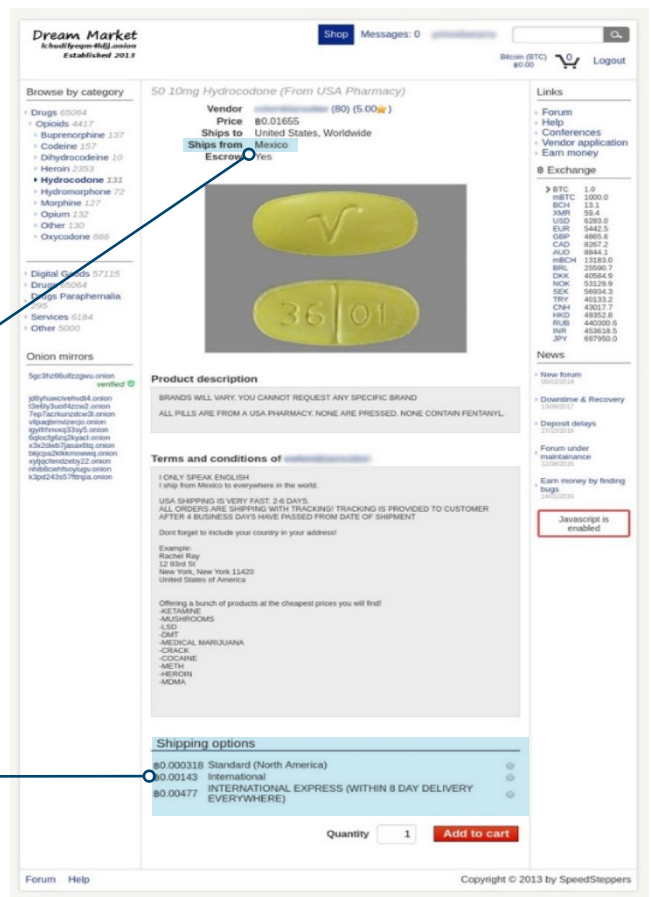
Dream Market
lchudifyeqm4ldjj.onion
Established 2013

Shop Messages: 0

Bitcoin (BTC) ฿0.00 0 Logout

Browse by category

Drugs 65064
Opioids 4417
Buprenorphine 137
Codeine 157
Dihydrocodeine 10
Heroin 2353
Hydrocodone 131
Hydromorphone 72
Morphine 127
Opium 132
Other 130
Oxycodone 668

Digital Goods 57115
Drugs 65064
Drugs Paraphernalia 295
Services 6184
Other 5000

Onion mirrors

5gc3hz66ulfzzgwu.onion verified
jd6yhuwcivehvdb4.onion
t3e6ly3uoif4zcw2.onion
7ep7acrkunzdcw3l.onion
vilpaqbrnvizecjo.onion
igyifrhnvxq33sy5.onion
6qlocfg6zq2kyacl.onion
x3x2dwb7jasax6tq.onion
bkjcpa2klkkmowwq.onion
xytjqcfendzeby22.onion
nhib6cwhfsoyiugv.onion
k3pd243s57fttnpa.onion

50 10mg Hydrocodone (From USA Pharmacy)

Vendor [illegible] (80) (5.00★)
Price ฿0.01655
Ships to United States, Worldwide
Ships from Mexico
Escrow Yes

V
36 01

Product description

BRANDS WILL VARY. YOU CANNOT REQUEST ANY SPECIFIC BRAND

ALL PILLS ARE FROM A USA PHARMACY. NONE ARE PRESSED. NONE CONTAIN FENTANYL.

Terms and conditions of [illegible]

I ONLY SPEAK ENGLISH
I ship from Mexico to everywhere in the world.

USA SHIPPING IS VERY FAST. 2-6 DAYS.
ALL ORDERS ARE SHIPPING WITH TRACKING! TRACKING IS PROVIDED TO CUSTOMER AFTER 4 BUSINESS DAYS HAVE PASSED FROM DATE OF SHIPMENT

Dont forget to include your country in your address!

Example:
Rachel Ray
12 93rd St
New York, New York 11420
United States of America

Offering a bunch of products at the cheapest prices you will find!
-KETAMINE
-MUSHROOMS
-LSD
-DMT
-MEDICAL MARIJUANA
-CRACK
-COCAINE
-METH
-HEROIN
-MDMA

Shipping options

฿0.000318 Standard (North America)
฿0.00143 International
฿0.00477 INTERNATIONAL EXPRESS (WITHIN 8 DAY DELIVERY EVERYWHERE)

Quantity 1 Add to cart

Links
Forum
Help
Conferences
Vendor application
Earn money

฿ Exchange

| | |
|---|---|
| BTC | 1.0 |
| mBTC | 1000.0 |
| BCH | 13.1 |
| XMR | 59.4 |
| USD | 6283.0 |
| EUR | 5442.5 |
| GBP | 4865.6 |
| CAD | 8267.2 |
| AUD | 8844.1 |
| mBCH | 13183.0 |
| BRL | 25590.7 |
| DKK | 40584.9 |
| NOK | 53129.9 |
| SEK | 56934.3 |
| TRY | 40133.2 |
| CNH | 43017.7 |
| HKD | 49352.8 |
| RUB | 440300.6 |
| INR | 453618.5 |
| JPY | 697950.0 |

News
New forum 06/02/2018
Downtime & Recovery 13/09/2017
Deposit delays 27/10/2016
Forum under maintainance 12/08/2016
Earn money by finding bugs 14/02/2016

Javascript is enabled

Forum Help
Copyright © 2013 by SpeedSteppers